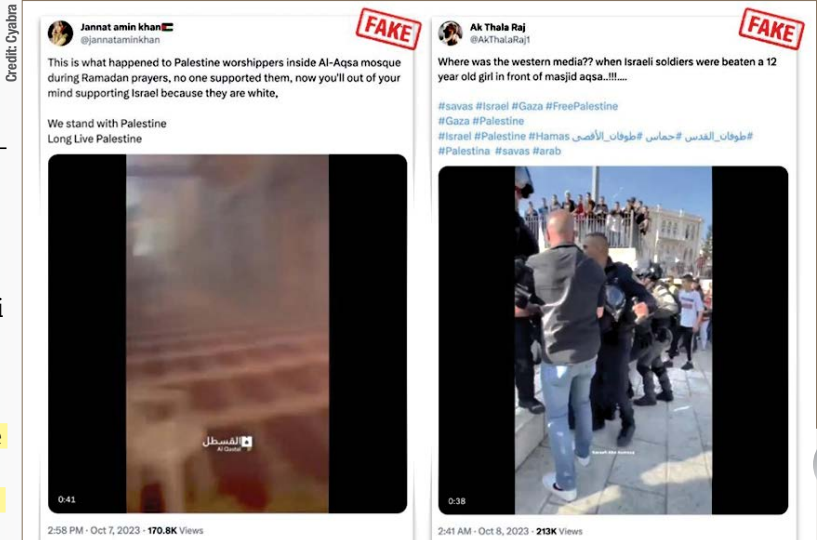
Credit: Cyabra

Jannat amin khan
@jannataminkhan

FAKE

This is what happened to Palestine worshippers inside Al-Aqsa mosque during Ramadan prayers, no one supported them, now you'll out of your mind supporting Israel because they are white,

We stand with Palestine
Long Live Palestine

القسطل
Al Qastal

0:41

2:58 PM · Oct 7, 2023 · 170.8K Views

Ak Thala Raj
@AkThalaRaj1

FAKE

Where was the western media?? when Israeli soldiers were beaten a 12 year old girl in front of masjid aqsa..!!!....

#savas #Israel #Gaza #FreePalestine
#Gaza #Palestine
#Israel #Palestine #Hamas #طوفان_الأقصى #حماس #طوفان_القدس#
#Palestina #savas #arab

0:38

2:41 AM · Oct 8, 2023 · 213K Views